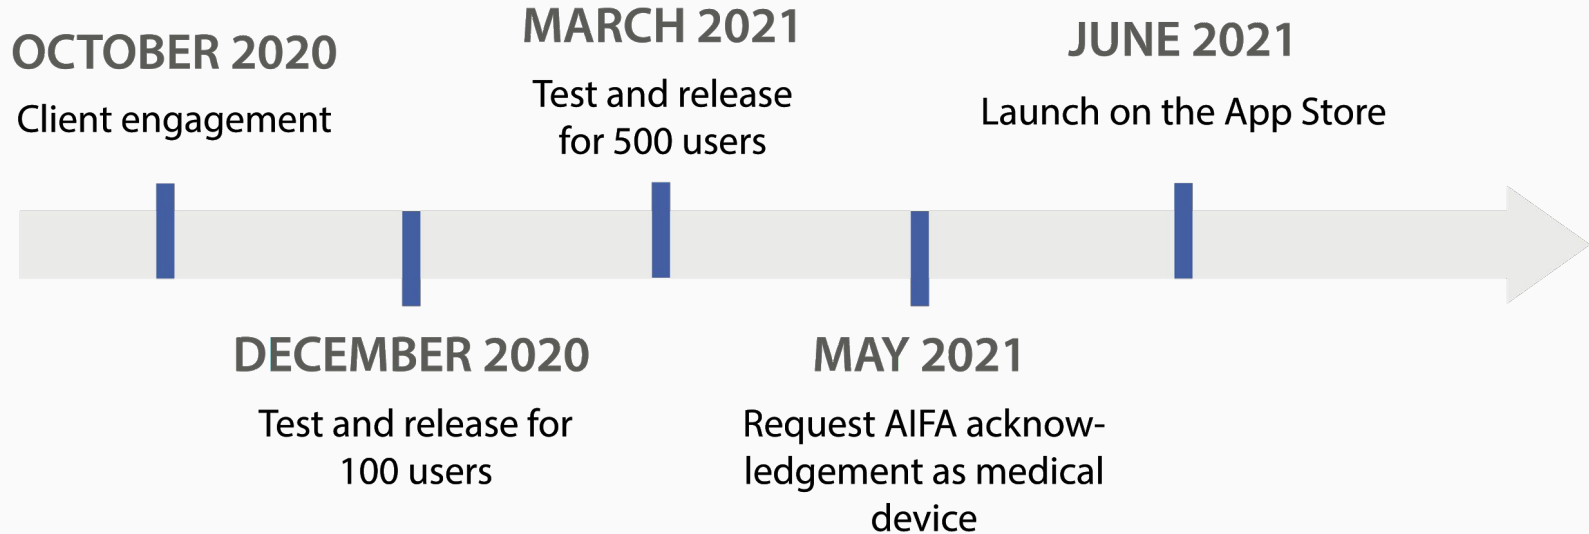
OCTOBER 2020
Client engagement

MARCH 2021
Test and release for 500 users

JUNE 2021
Launch on the App Store

DECEMBER 2020
Test and release for 100 users

MAY 2021
Request AIFA acknowledgement as medical device